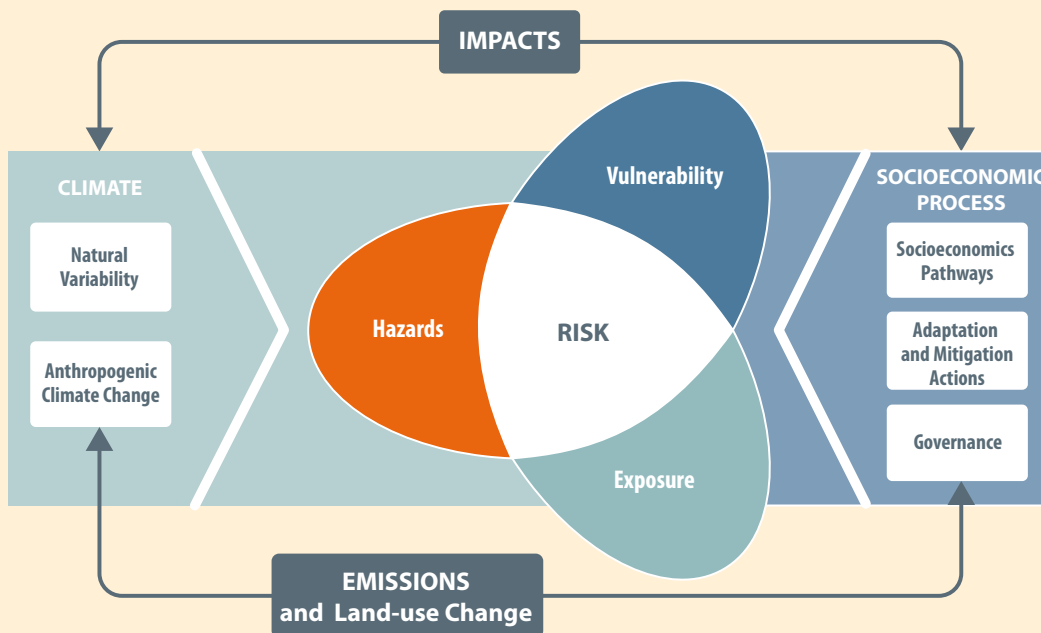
IMPACTS

CLIMATE

Natural Variability

Anthropogenic Climate Change

Vulnerability

Hazards

RISK

Exposure

SOCIOECONOMIC PROCESS

Socioeconomics Pathways

Adaptation and Mitigation Actions

Governance

EMISSIONS and Land-use Change